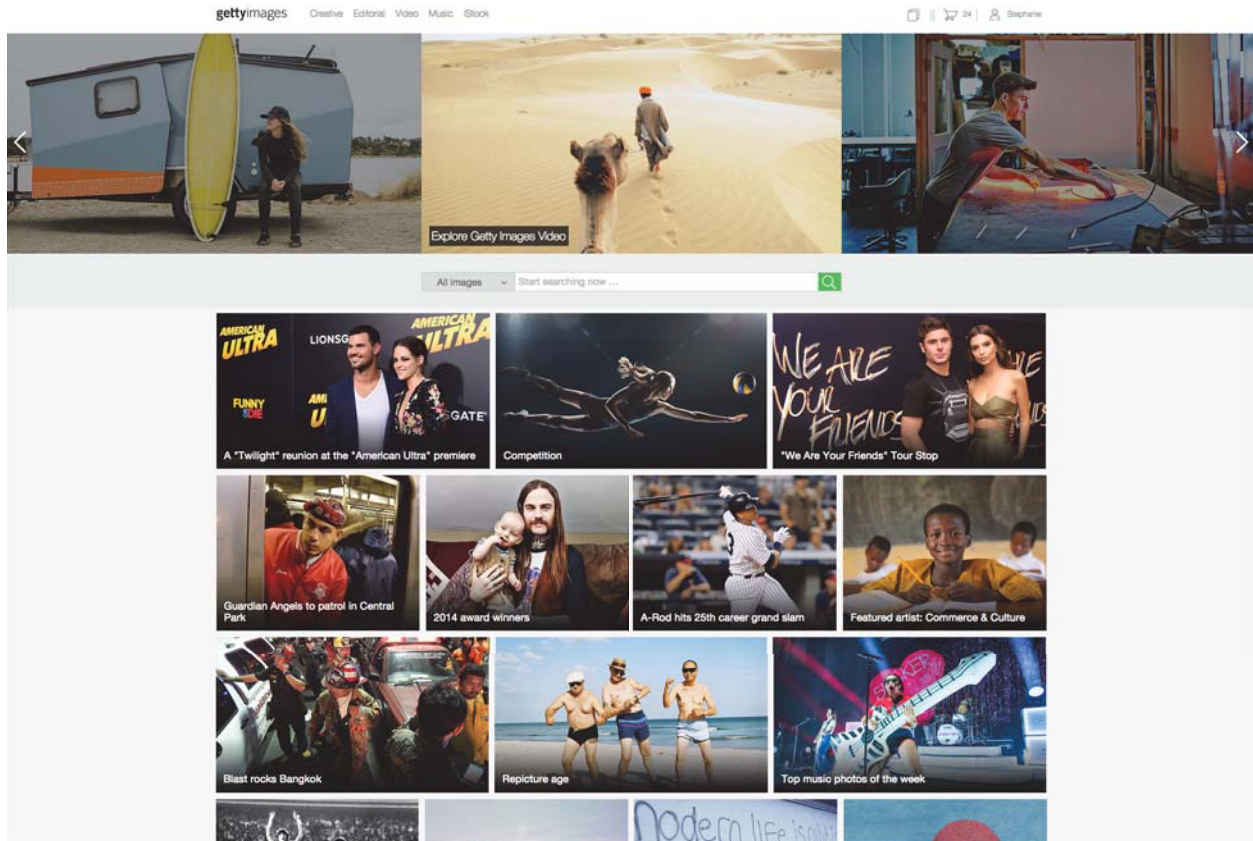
gettyimages Creative Editorial Video Music iStock

24 | Stephanie

Explore Getty Images Video

All images

Start searching now ...

AMERICAN ULTRA LIONSG AMERICAN ULTRA FUNNY DIE GATE

A "Twilight" reunion at the "American Ultra" premiere

Competition

WE ARE YOUR FRIENDS

"We Are Your Friends" Tour Stop

Guardian Angels to patrol in Central Park

2014 award winners

A-Rod hits 25th career grand slam

Featured artist: Commerce & Culture

Blast rocks Bangkok

Repicture age

Top music photos of the week

modern life is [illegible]